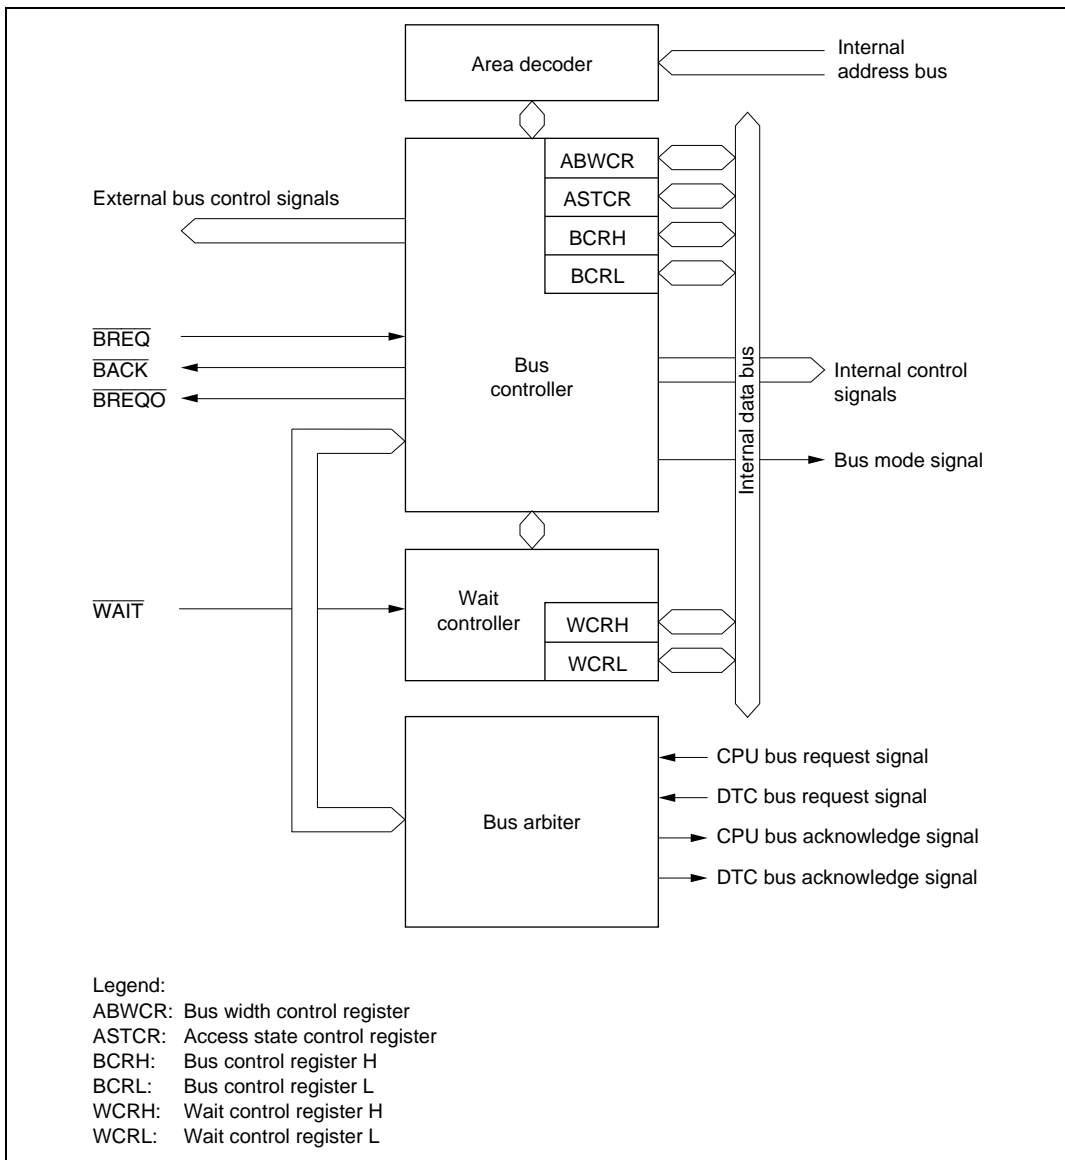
Area decoder

Internal address bus

ABWCR
ASTCR
BCRH
BCRL

External bus control signals

$\overline{BREQ}$
$\overline{BACK}$
$\overline{BREQO}$

Bus controller

Internal data bus

Internal control signals

Bus mode signal

$\overline{WAIT}$

Wait controller

WCRH
WCRL

Bus arbiter

CPU bus request signal
DTC bus request signal
CPU bus acknowledge signal
DTC bus acknowledge signal

Legend:
ABWCR: Bus width control register
ASTCR: Access state control register
BCRH: Bus control register H
BCRL: Bus control register L
WCRH: Wait control register H
WCRL: Wait control register L